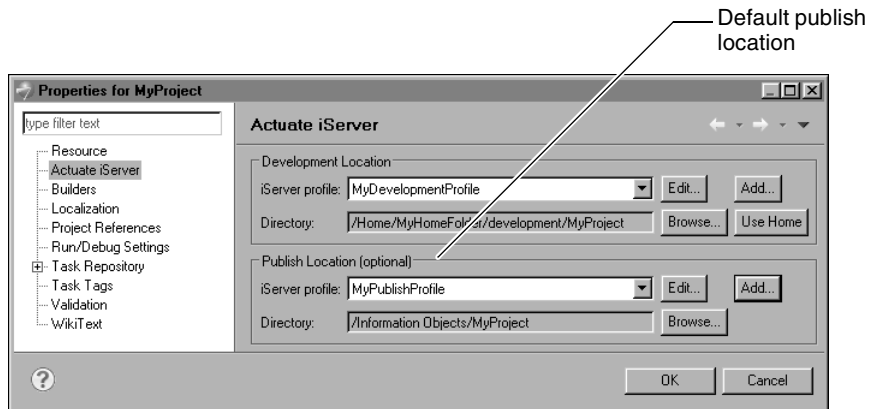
Default publish location

Properties for MyProject

type filter text

Resource
Actuate iServer
Builders
Localization
Project References
Run/Debug Settings
Task Repository
Task Tags
Validation
WikiText

Actuate iServer

Development Location
iServer profile: MyDevelopmentProfile
Edit...
Add...
Directory: /Home/MyHomeFolder/development/MyProject
Browse...
Use Home

Publish Location (optional)
iServer profile: MyPublishProfile
Edit...
Add...
Directory: /Information Objects/MyProject
Browse...

OK
Cancel